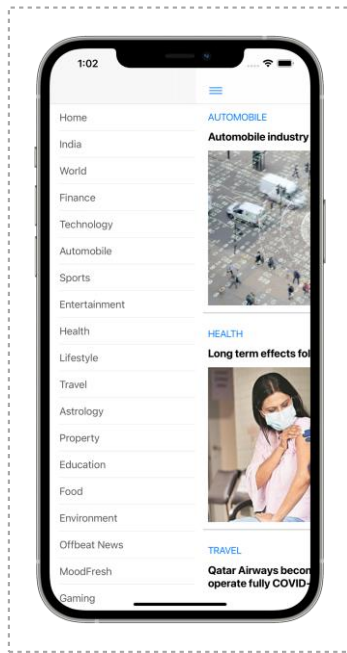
1:02

Home
India
World
Finance
Technology
Automobile
Sports
Entertainment
Health
Lifestyle
Travel
Astrology
Property
Education
Food
Environment
Offbeat News
MoodFresh
Gaming

AUTOMOBILE
Automobile industry

HEALTH
Long term effects fol

TRAVEL
Qatar Airways becon
operate fully COVID-